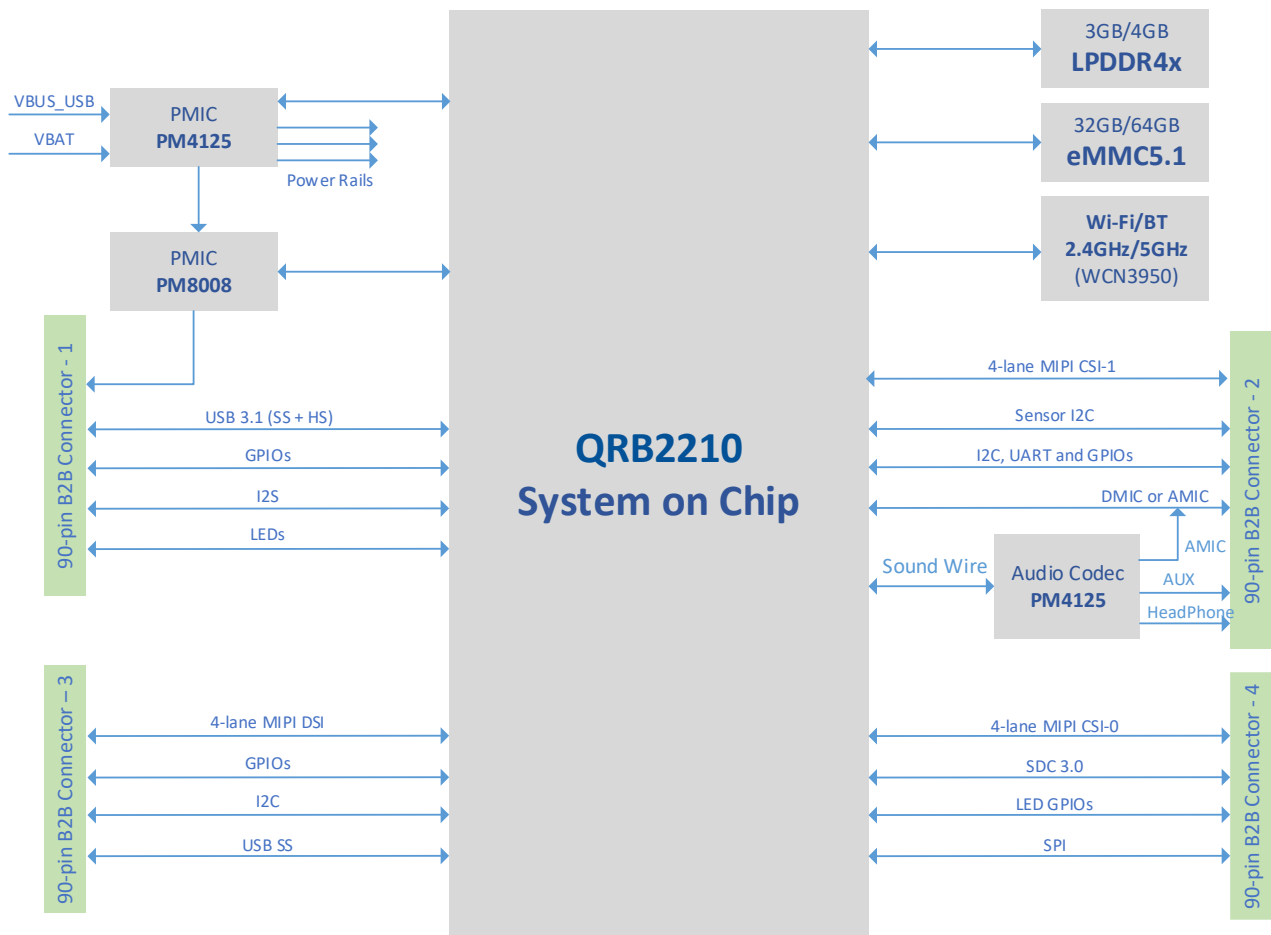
VBUS_USB
VBAT
PMIC
PM4125
Power Rails
PMIC
PM8008
90-pin B2B Connector - 1
USB 3.1 (SS + HS)
GPIOs
I2S
LEDs
QRB2210
System on Chip
3GB/4GB
LPDDR4x
32GB/64GB
eMMC5.1
Wi-Fi/BT
2.4GHz/5GHz
(WCN3950)
4-lane MIPI CSI-1
Sensor I2C
I2C, UART and GPIOs
DMIC or AMIC
AMIC
Sound Wire
Audio Codec
PM4125
AUX
HeadPhone
90-pin B2B Connector - 2
90-pin B2B Connector – 3
4-lane MIPI DSI
GPIOs
I2C
USB SS
4-lane MIPI CSI-0
SDC 3.0
LED GPIOs
SPI
90-pin B2B Connector - 4